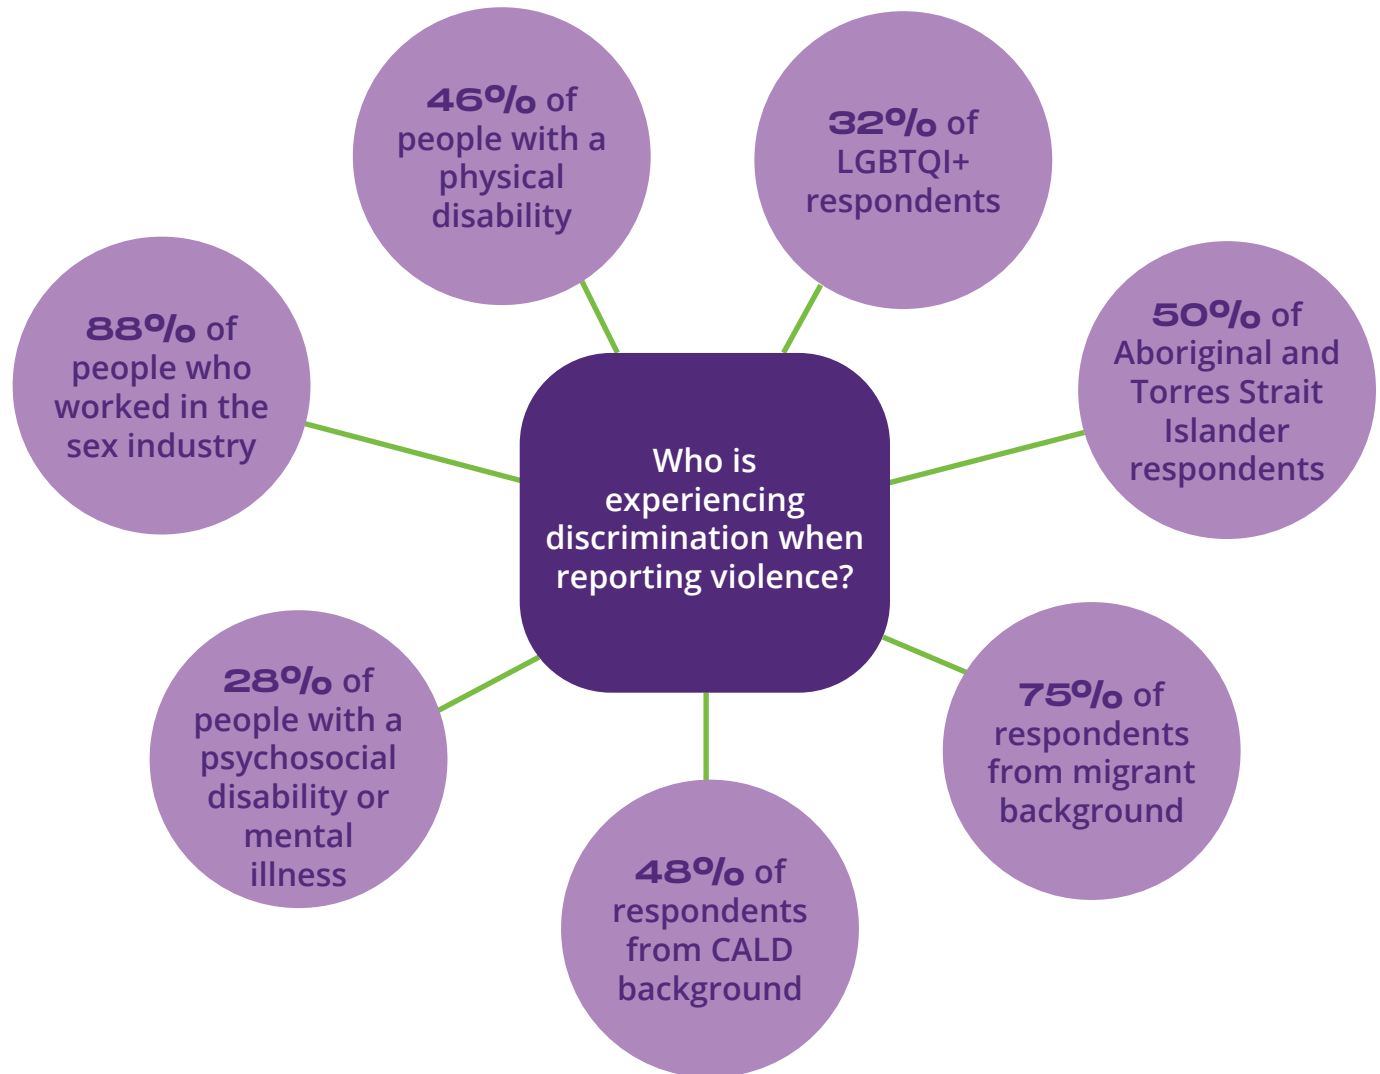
Who is experiencing discrimination when reporting violence?

46% of people with a physical disability

32% of LGBTQI+ respondents

50% of Aboriginal and Torres Strait Islander respondents

75% of respondents from migrant background

48% of respondents from CALD background

28% of people with a psychosocial disability or mental illness

88% of people who worked in the sex industry